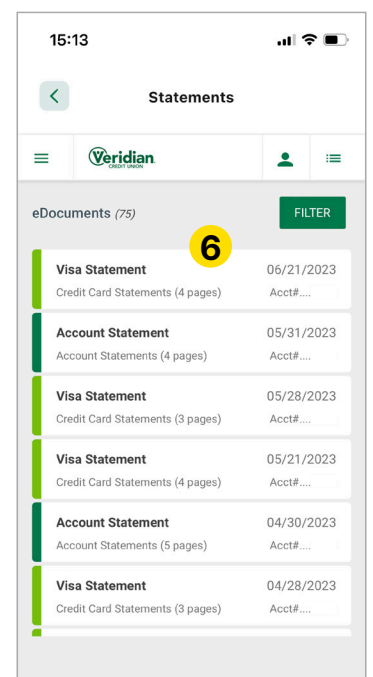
15:13

<

Statements

Veridian CREDIT UNION

eDocuments (75)

FILTER

6

Visa Statement 06/21/2023
Credit Card Statements (4 pages) Acct#....

Account Statement 05/31/2023
Account Statements (4 pages) Acct#....

Visa Statement 05/28/2023
Credit Card Statements (3 pages) Acct#....

Visa Statement 05/21/2023
Credit Card Statements (4 pages) Acct#....

Account Statement 04/30/2023
Account Statements (5 pages) Acct#....

Visa Statement 04/28/2023
Credit Card Statements (3 pages) Acct#....